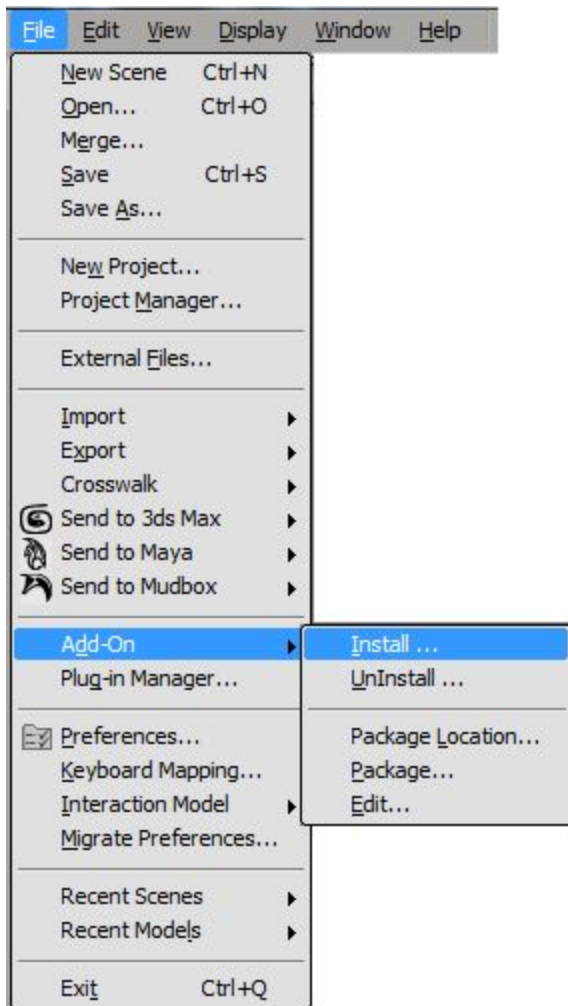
File Edit View Display Window Help

New Scene Ctrl+N
Open... Ctrl+O
Merge...
Save Ctrl+S
Save As...

New Project...
Project Manager...

External Files...

Import
Export
Crosswalk
Send to 3ds Max
Send to Maya
Send to Mudbox

Add-On
Plug-in Manager...

Preferences...
Keyboard Mapping...
Interaction Model
Migrate Preferences...

Recent Scenes
Recent Models

Exit Ctrl+Q

Install ...
UnInstall ...

Package Location...
Package...
Edit...